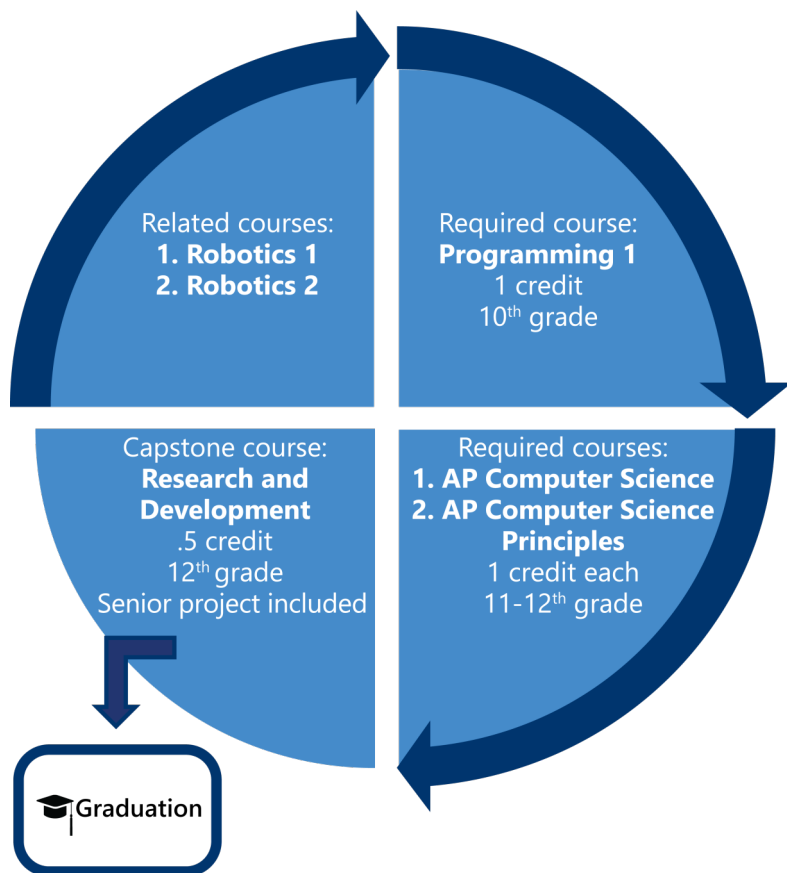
Related courses:
1. Robotics 1
2. Robotics 2

Required course:
Programming 1
1 credit
10$^{th}$ grade

Capstone course:
Research and Development
.5 credit
12$^{th}$ grade
Senior project included

Required courses:
1. AP Computer Science
2. AP Computer Science Principles
1 credit each
11-12$^{th}$ grade

Graduation